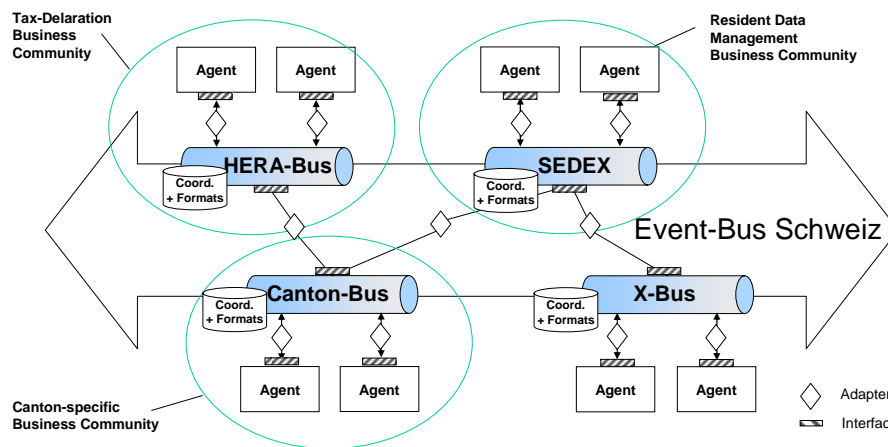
Tax-Delaration Business Community

Resident Data Management Business Community

Agent

Agent

Agent

Agent

HERA-Bus

SEDEX

Coord. + Formats

Coord. + Formats

Event-Bus Schweiz

Canton-Bus

X-Bus

Coord. + Formats

Coord. + Formats

Agent

Agent

Agent

Agent

Canton-specific Business Community

Adapter

Interfac